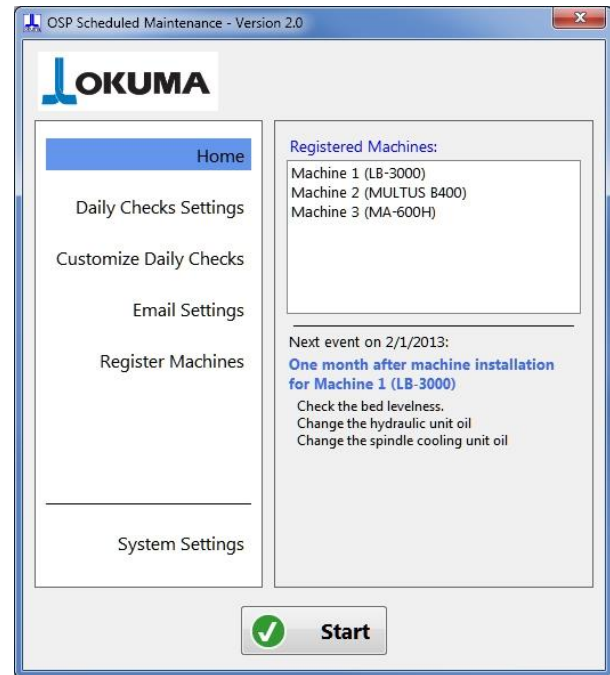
OSP Scheduled Maintenance - Version 2.0

OKUMA

Home

Daily Checks Settings

Customize Daily Checks

Email Settings

Register Machines

System Settings

Registered Machines:

Machine 1 (LB-3000)
Machine 2 (MULTUS B400)
Machine 3 (MA-600H)

Next event on 2/1/2013:

One month after machine installation for Machine 1 (LB-3000)

Check the bed levelness.
Change the hydraulic unit oil
Change the spindle cooling unit oil

Start